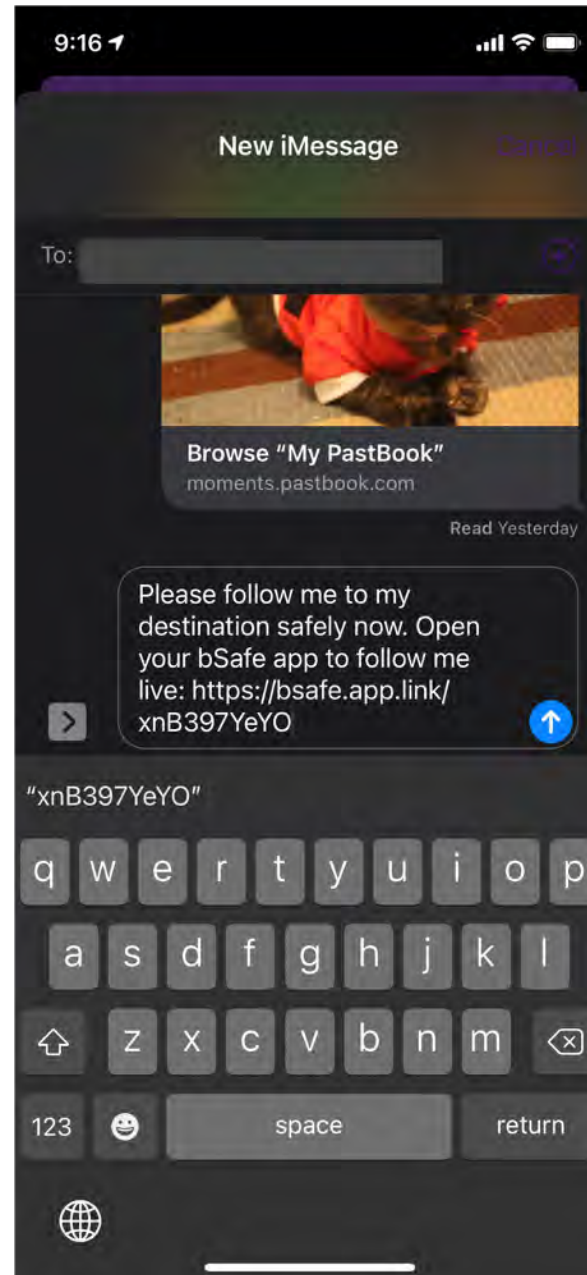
9:16

New iMessage

Cancel

To:

Browse "My PastBook"
moments.pastbook.com

Read Yesterday

Please follow me to my destination safely now. Open your bSafe app to follow me live: https://bsafe.app.link/xnB397YeYO

"xnB397YeYO"

q w e r t y u i o p
a s d f g h j k l
z x c v b n m
123 space return